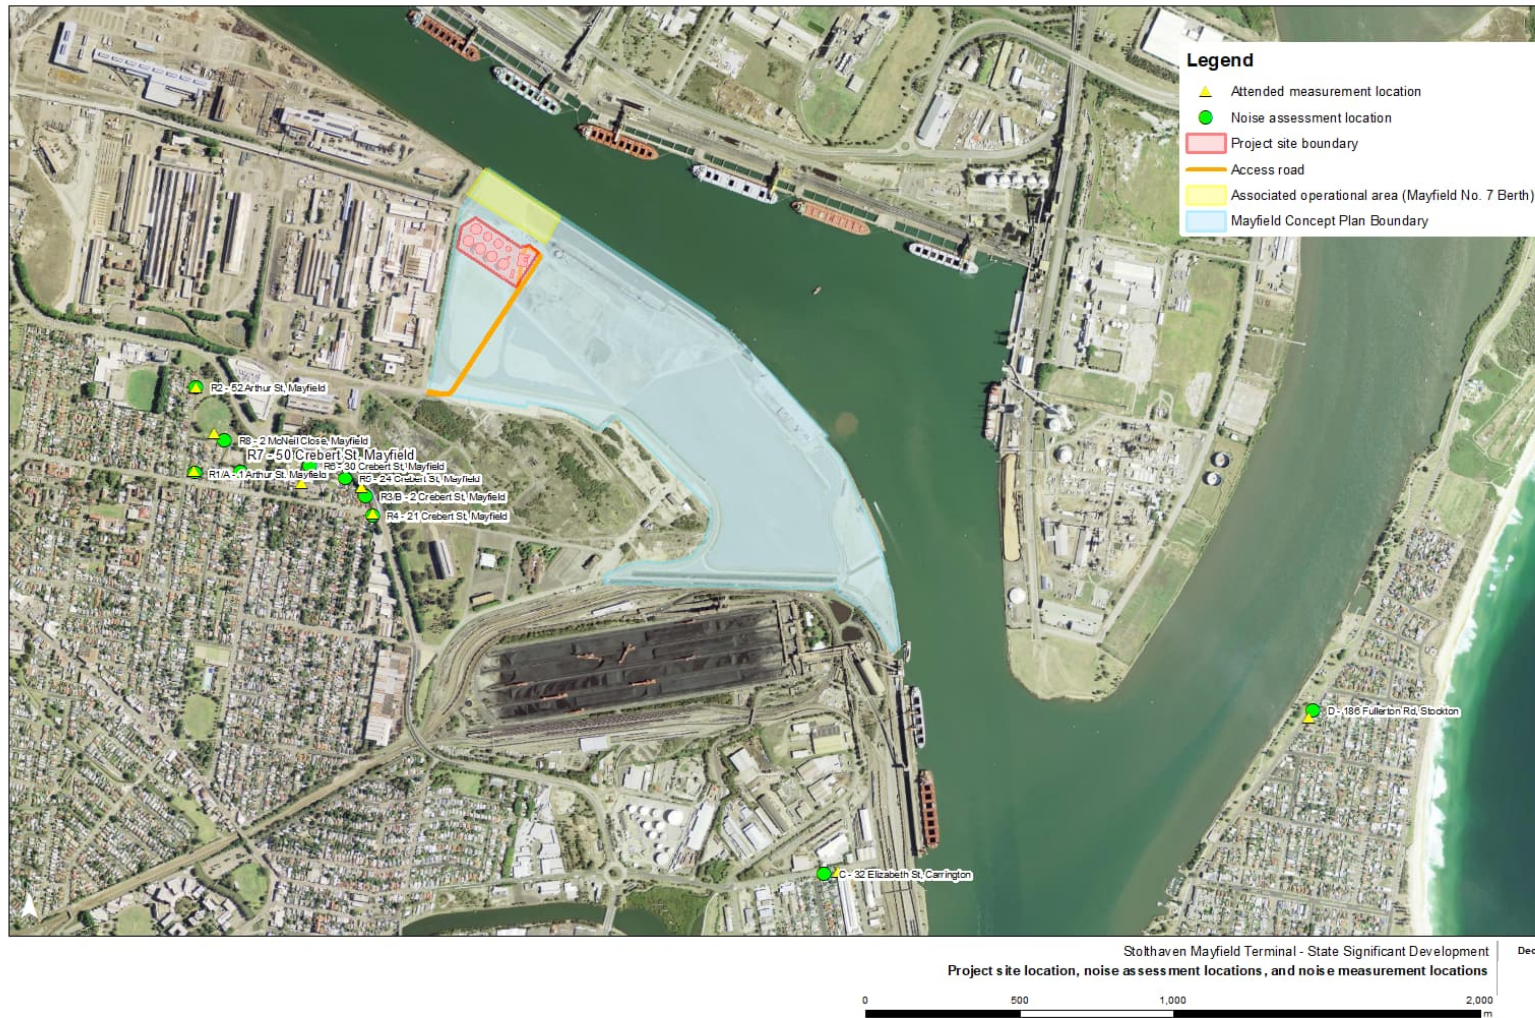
Legend
Attended measurement location
Noise assessment location
Project site boundary
Access road
Associated operational area (Mayfield No. 7 Berth)
Mayfield Concept Plan Boundary

R2 - 52 Arthur St, Mayfield
R8 - 2 McNeil Close, Mayfield
R7 - 50 Crebert St, Mayfield
R6 - 30 Crebert St, Mayfield
R1/A - 1 Arthur St, Mayfield
R5 - 24 Crebert St, Mayfield
R3/B - 2 Crebert St, Mayfield
R4 - 21 Crebert St, Mayfield
D - 186 Fullerton Rd, Stockton
C - 32 Elizabeth St, Carrington

Stolthaven Mayfield Terminal - State Significant Development
Project site location, noise assessment locations, and noise measurement locations
Dec

0
500
1,000
2,000
m